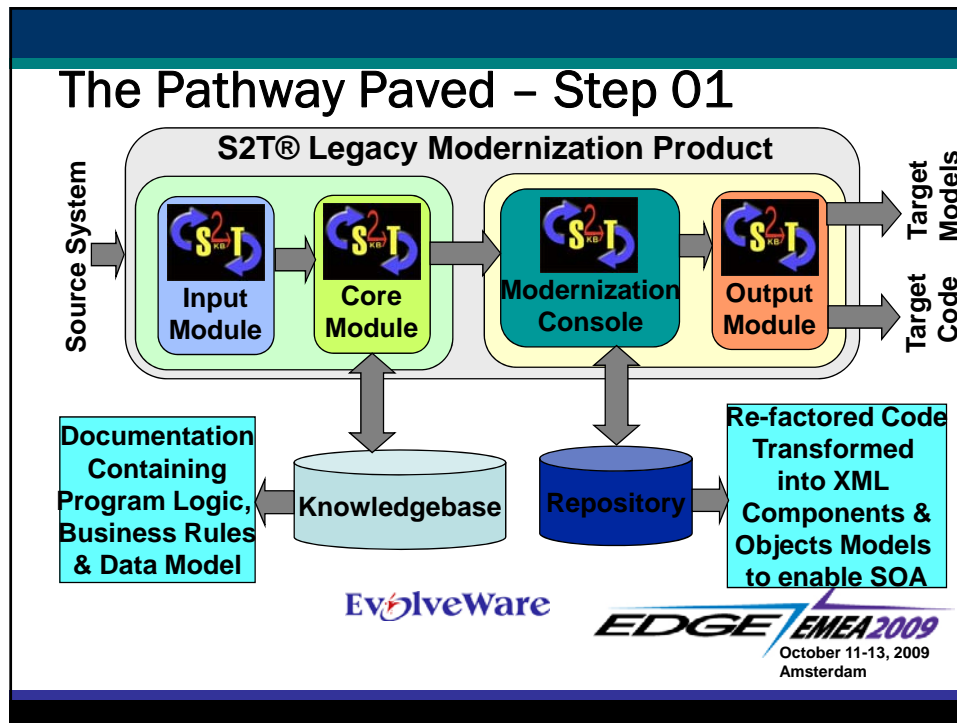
The Pathway Paved – Step 01

S2T® Legacy Modernization Product

Source System

S2T KB

Input Module

S2T KB

Core Module

S2T KB

Modernization Console

S2T KB

Output Module

Target Models

Target Code

Documentation Containing Program Logic, Business Rules & Data Model

Knowledgebase

Repository

Re-factored Code Transformed into XML Components & Objects Models to enable SOA

EvolveWare

EDGE EMEA2009

October 11-13, 2009 Amsterdam